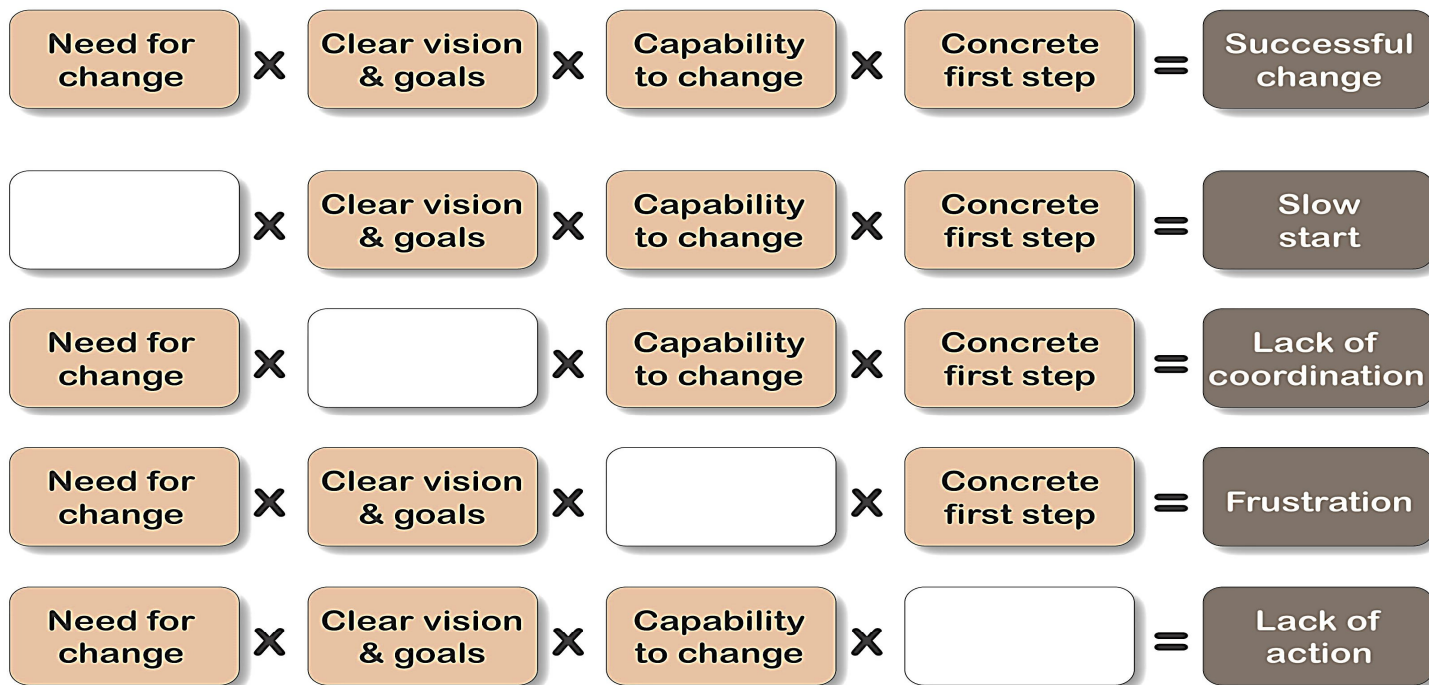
Need for change × Clear vision & goals × Capability to change × Concrete first step = Successful change

× Clear vision & goals × Capability to change × Concrete first step = Slow start

Need for change × × Capability to change × Concrete first step = Lack of coordination

Need for change × Clear vision & goals × × Concrete first step = Frustration

Need for change × Clear vision & goals × Capability to change × = Lack of action